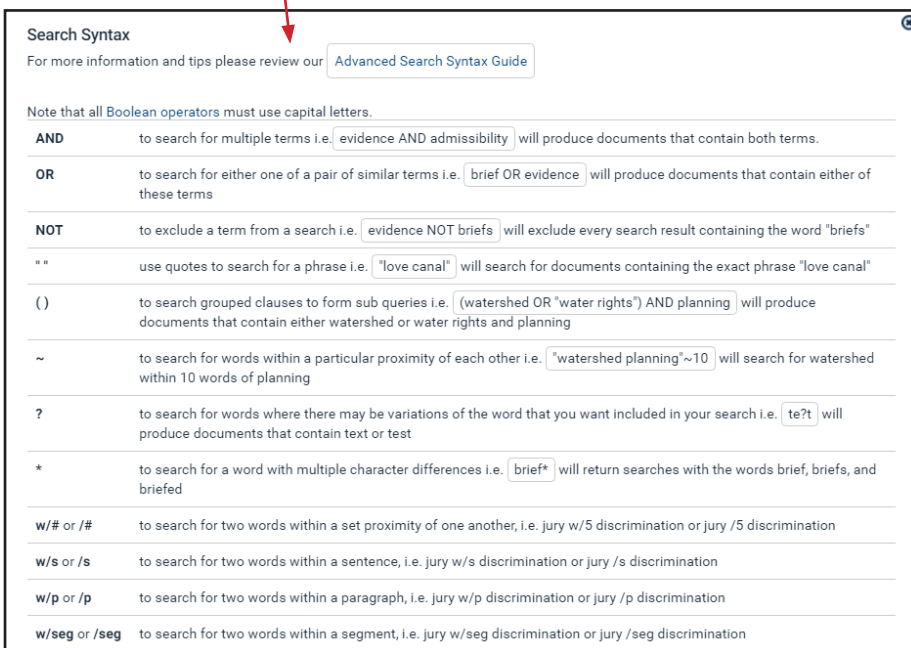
Search Syntax

For more information and tips please review our Advanced Search Syntax Guide

Note that all Boolean operators must use capital letters.

| | |
|---|---|
| AND | to search for multiple terms i.e. evidence AND admissibility will produce documents that contain both terms. |
| OR | to search for either one of a pair of similar terms i.e. brief OR evidence will produce documents that contain either of these terms |
| NOT | to exclude a term from a search i.e. evidence NOT briefs will exclude every search result containing the word "briefs" |
| " " | use quotes to search for a phrase i.e. "love canal" will search for documents containing the exact phrase "love canal" |
| ( ) | to search grouped clauses to form sub queries i.e. (watershed OR "water rights") AND planning will produce documents that contain either watershed or water rights and planning |
| ~ | to search for words within a particular proximity of each other i.e. "watershed planning"~10 will search for watershed within 10 words of planning |
| ? | to search for words where there may be variations of the word that you want included in your search i.e. te?t will produce documents that contain text or test |
| * | to search for a word with multiple character differences i.e. brief* will return searches with the words brief, briefs, and briefed |
| w/# or /# | to search for two words within a set proximity of one another, i.e. jury w/5 discrimination or jury /5 discrimination |
| w/s or /s | to search for two words within a sentence, i.e. jury w/s discrimination or jury /s discrimination |
| w/p or /p | to search for two words within a paragraph, i.e. jury w/p discrimination or jury /p discrimination |
| w/seg or /seg | to search for two words within a segment, i.e. jury w/seg discrimination or jury /seg discrimination |